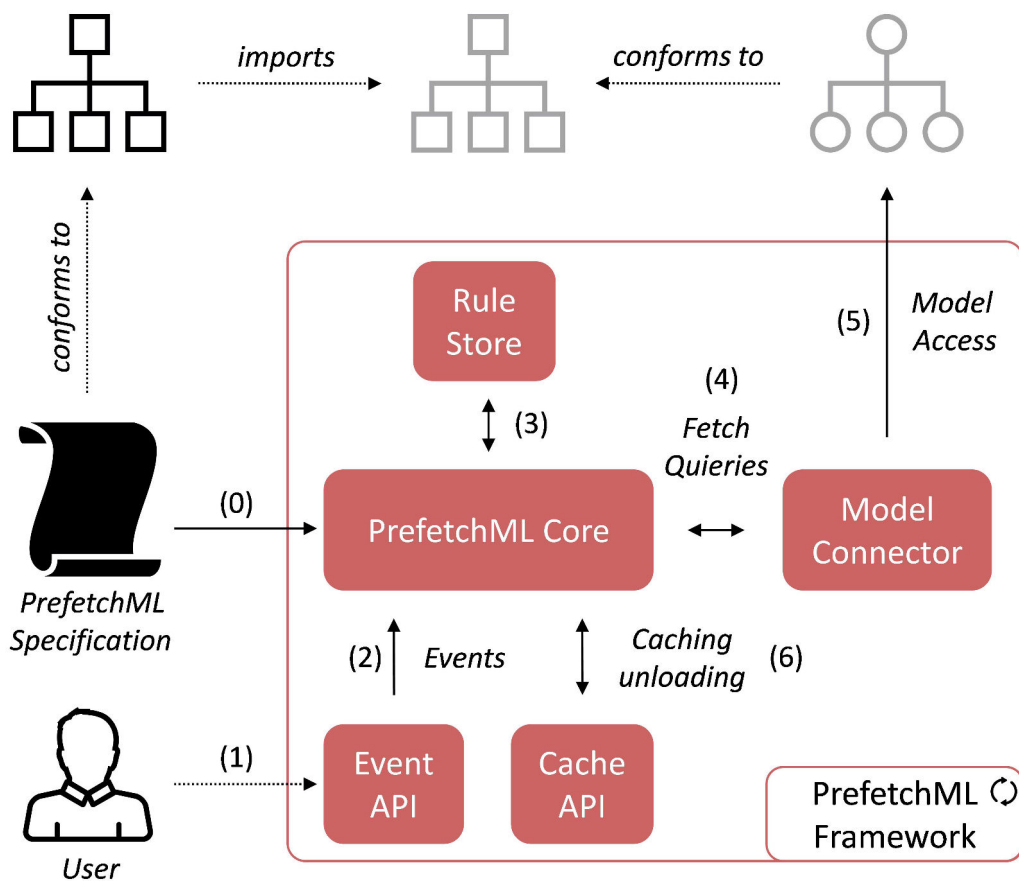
imports

conforms to

conforms to

Rule Store

(3)

(4) Fetch Quieries

(5) Model Access

PrefetchML Specification

(0)

PrefetchML Core

Model Connector

(2) Events

Caching unloading (6)

User

(1)

Event API

Cache API

PrefetchML Framework